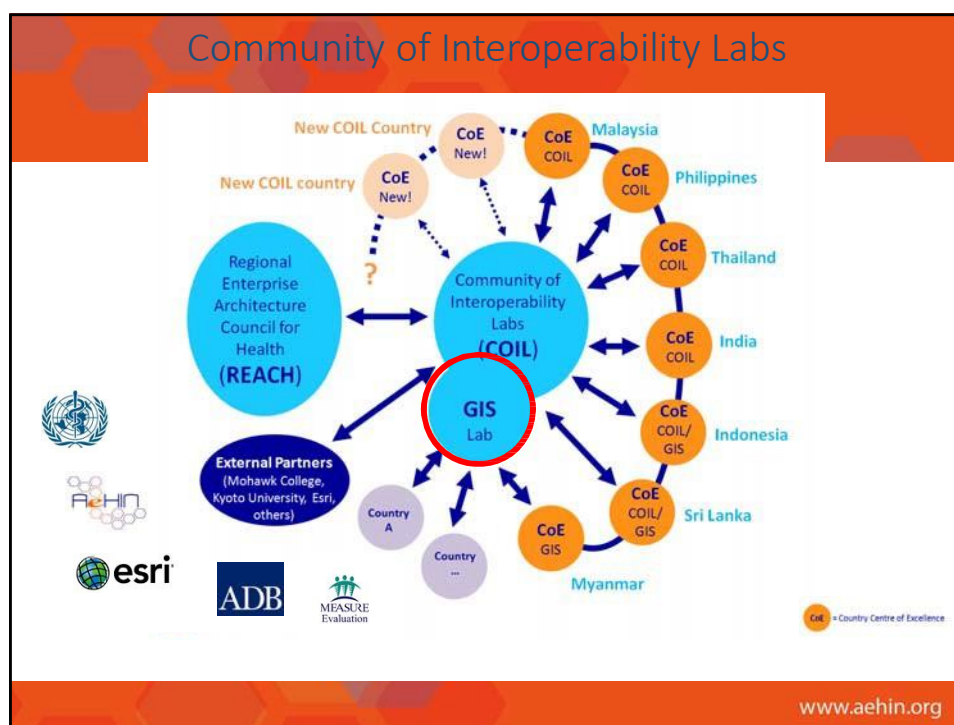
Community of Interoperability Labs

New COIL Country

CoE New!

New COIL country

CoE New!

?

CoE COIL

Malaysia

CoE COIL

Philippines

CoE COIL

Thailand

CoE COIL

India

CoE COIL/ GIS

Indonesia

CoE COIL/ GIS

Sri Lanka

CoE GIS

Myanmar

Regional Enterprise Architecture Council for Health (REACH)

Community of Interoperability Labs (COIL)

GIS Lab

External Partners (Mohawk College, Kyoto University, Esri, others)

Country A

Country ...

AeHIN

esri

ADB

MEASURE Evaluation

CoE = Country Centre of Excellence

www.aehin.org